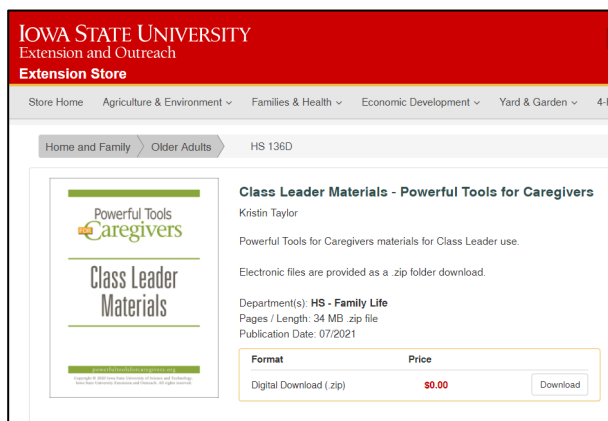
IOWA STATE UNIVERSITY
Extension and Outreach
Extension Store

Store Home Agriculture & Environment ⌄ Families & Health ⌄ Economic Development ⌄ Yard & Garden ⌄ 4-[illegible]

Home and Family Older Adults HS 136D

Powerful Tools for Caregivers

Class Leader Materials

powerfultoolsforcaregivers.org
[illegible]

Class Leader Materials - Powerful Tools for Caregivers
Kristin Taylor

Powerful Tools for Caregivers materials for Class Leader use.

Electronic files are provided as a .zip folder download.

Department(s): HS - Family Life
Pages / Length: 34 MB .zip file
Publication Date: 07/2021

| Format | Price | |
|---|---|---|
| Digital Download (.zip) | $0.00 | Download |